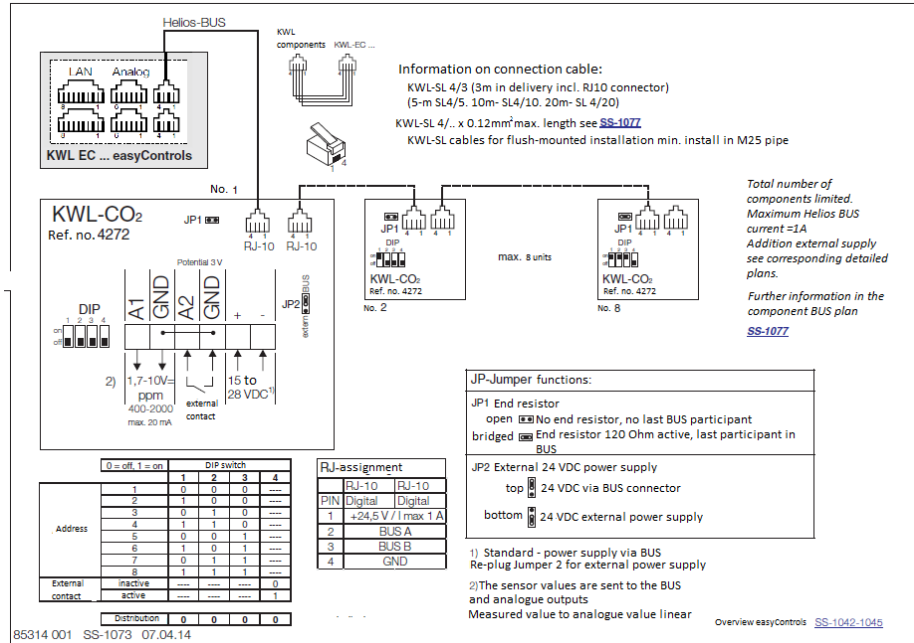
Helios-BUS

KWL components KWL-EC ...

LAN Analog

KWL EC ... easyControls

Information on connection cable:
KWL-SL 4/3 (3m in delivery incl. RJ10 connector)
(5-m SL4/5. 10m- SL4/10. 20m- SL 4/20)

KWL-SL 4/.. x 0.12mm²max. length see SS-1077
KWL-SL cables for flush-mounted installation min. install in M25 pipe

No. 1

KWL-CO2
Ref. no. 4272

JP1

RJ-10 RJ-10

Potential 3 V

DIP
on
off
1 2 3 4

A1 GND A2 GND + -

JP2 extern BUS

2) 1,7-10V= ppm 400-2000 max. 20 mA

external contact

15 to 28 VDC1)

JP1
DIP
KWL-CO2
Ref. no. 4272
No. 2

max. 8 units

JP1
DIP
KWL-CO2
Ref. no. 4272
No. 8

Total number of components limited. Maximum Helios BUS current =1A
Addition external supply see corresponding detailed plans.

Further information in the component BUS plan
SS-1077

JP-Jumper functions:

JP1 End resistor
open No end resistor, no last BUS participant
bridged End resistor 120 Ohm active, last participant in BUS

JP2 External 24 VDC power supply
top 24 VDC via BUS connector
bottom 24 VDC external power supply

1) Standard - power supply via BUS
Re-plug Jumper 2 for external power supply

2)The sensor values are sent to the BUS and analogue outputs
Measured value to analogue value linear

| 0 = off, 1 = on | | DIP switch | | | |
|---|---|---|---|---|---|
| | | 1 | 2 | 3 | 4 |
| Address | 1 | 0 | 0 | 0 | ---- |
| | 2 | 1 | 0 | 0 | ---- |
| | 3 | 0 | 1 | 0 | ---- |
| | 4 | 1 | 1 | 0 | ---- |
| | 5 | 0 | 0 | 1 | ---- |
| | 6 | 1 | 0 | 1 | ---- |
| | 7 | 0 | 1 | 1 | ---- |
| | 8 | 1 | 1 | 1 | ---- |
| External contact | inactive | ---- | ---- | ---- | 0 |
| | active | ---- | ---- | ---- | 1 |
| | Distribution | 0 | 0 | 0 | 0 |

RJ-assignment

| PIN | RJ-10 Digital | RJ-10 Digital |
|---|---|---|
| 1 | +24,5 V / I max 1 A | |
| 2 | BUS A | |
| 3 | BUS B | |
| 4 | GND | |

85314 001 SS-1073 07.04.14

Overview easyControls SS-1042-1045